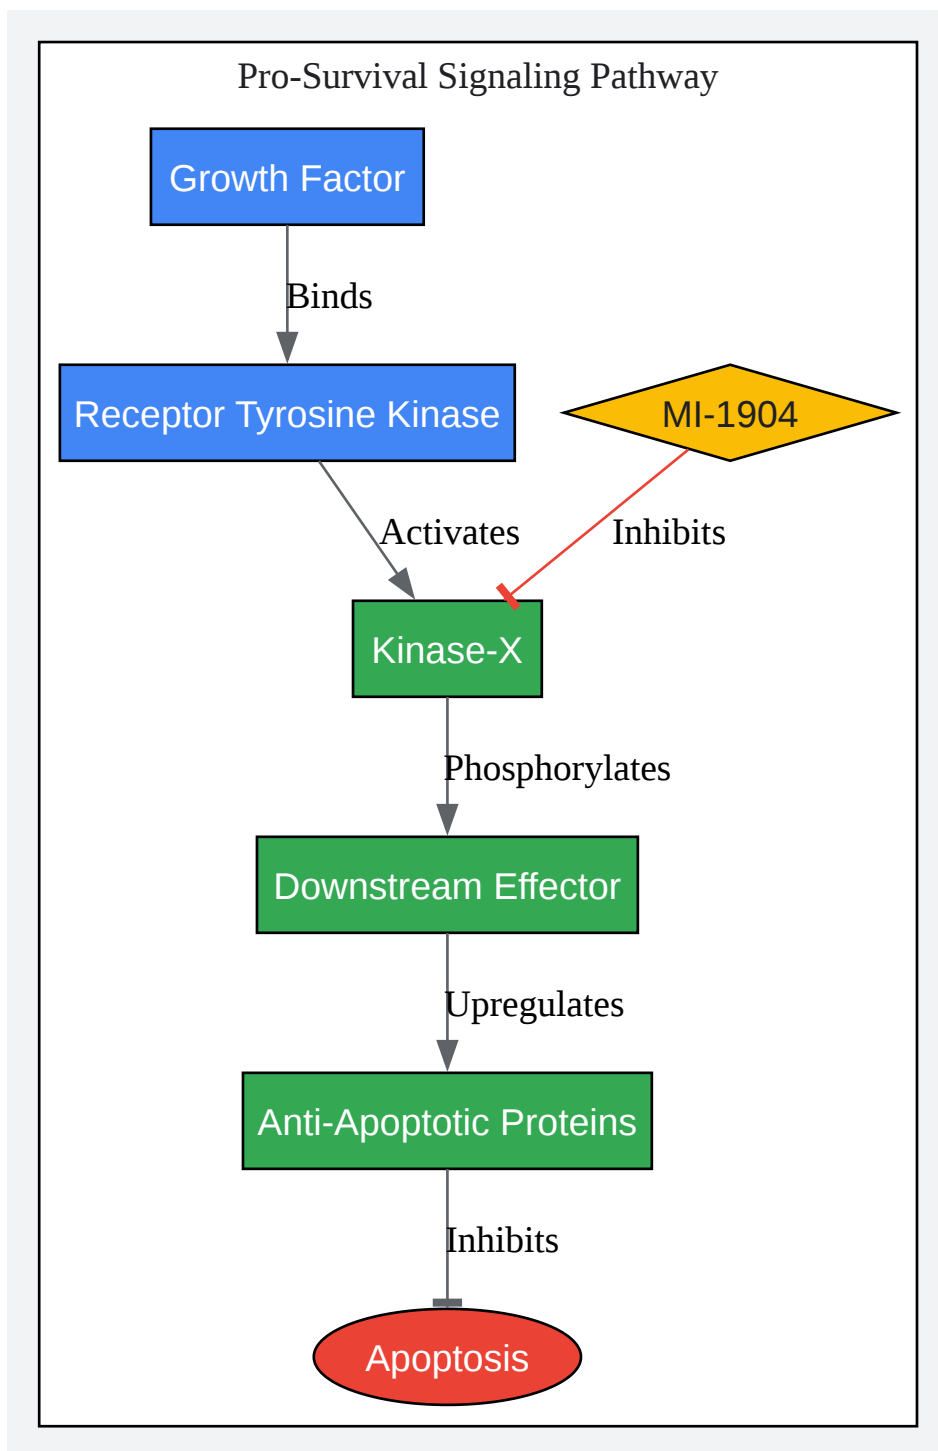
Pro-Survival Signaling Pathway

Growth Factor

Binds

Receptor Tyrosine Kinase

MI-1904

Activates

Inhibits

Kinase-X

Phosphorylates

Downstream Effector

Upregulates

Anti-Apoptotic Proteins

Inhibits

Apoptosis